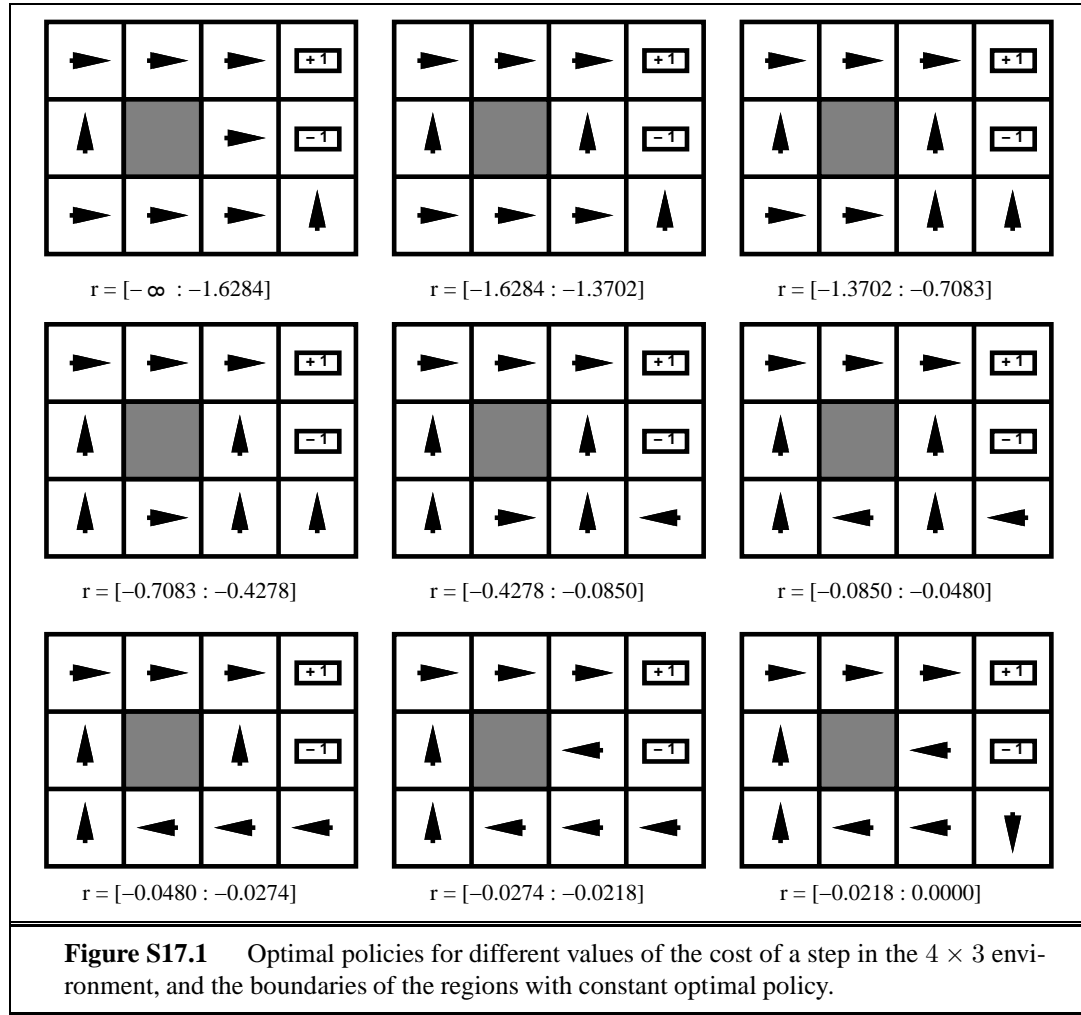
+1
−1

r = [$-\infty$ : −1.6284]

+1
−1

r = [−1.6284 : −1.3702]

+1
−1

r = [−1.3702 : −0.7083]

+1
−1

r = [−0.7083 : −0.4278]

+1
−1

r = [−0.4278 : −0.0850]

+1
−1

r = [−0.0850 : −0.0480]

+1
−1

r = [−0.0480 : −0.0274]

+1
−1

r = [−0.0274 : −0.0218]

+1
−1

r = [−0.0218 : 0.0000]

**Figure S17.1** Optimal policies for different values of the cost of a step in the $4 \times 3$ environment, and the boundaries of the regions with constant optimal policy.